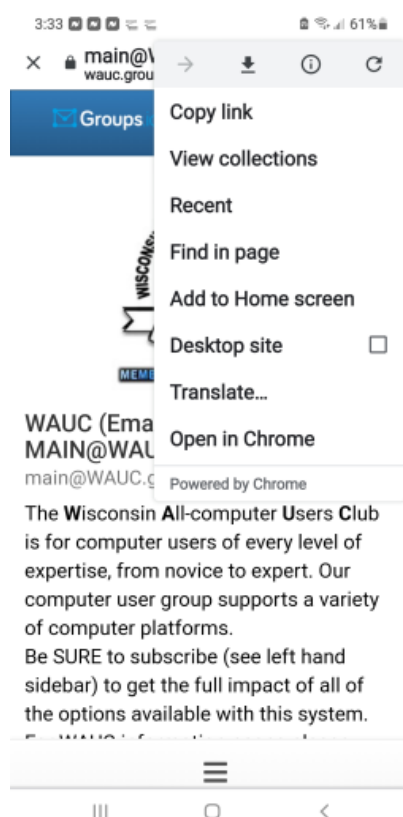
3:33 61%

× main@W wauc.grou

Groups

Copy link

View collections

Recent

Find in page

Add to Home screen

Desktop site

Translate...

Open in Chrome

Powered by Chrome

WISCONS

MEMB

WAUC (Ema MAIN@WAU

main@WAUC.g

The Wisconsin All-computer Users Club is for computer users of every level of expertise, from novice to expert. Our computer user group supports a variety of computer platforms.
Be SURE to subscribe (see left hand sidebar) to get the full impact of all of the options available with this system.

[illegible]